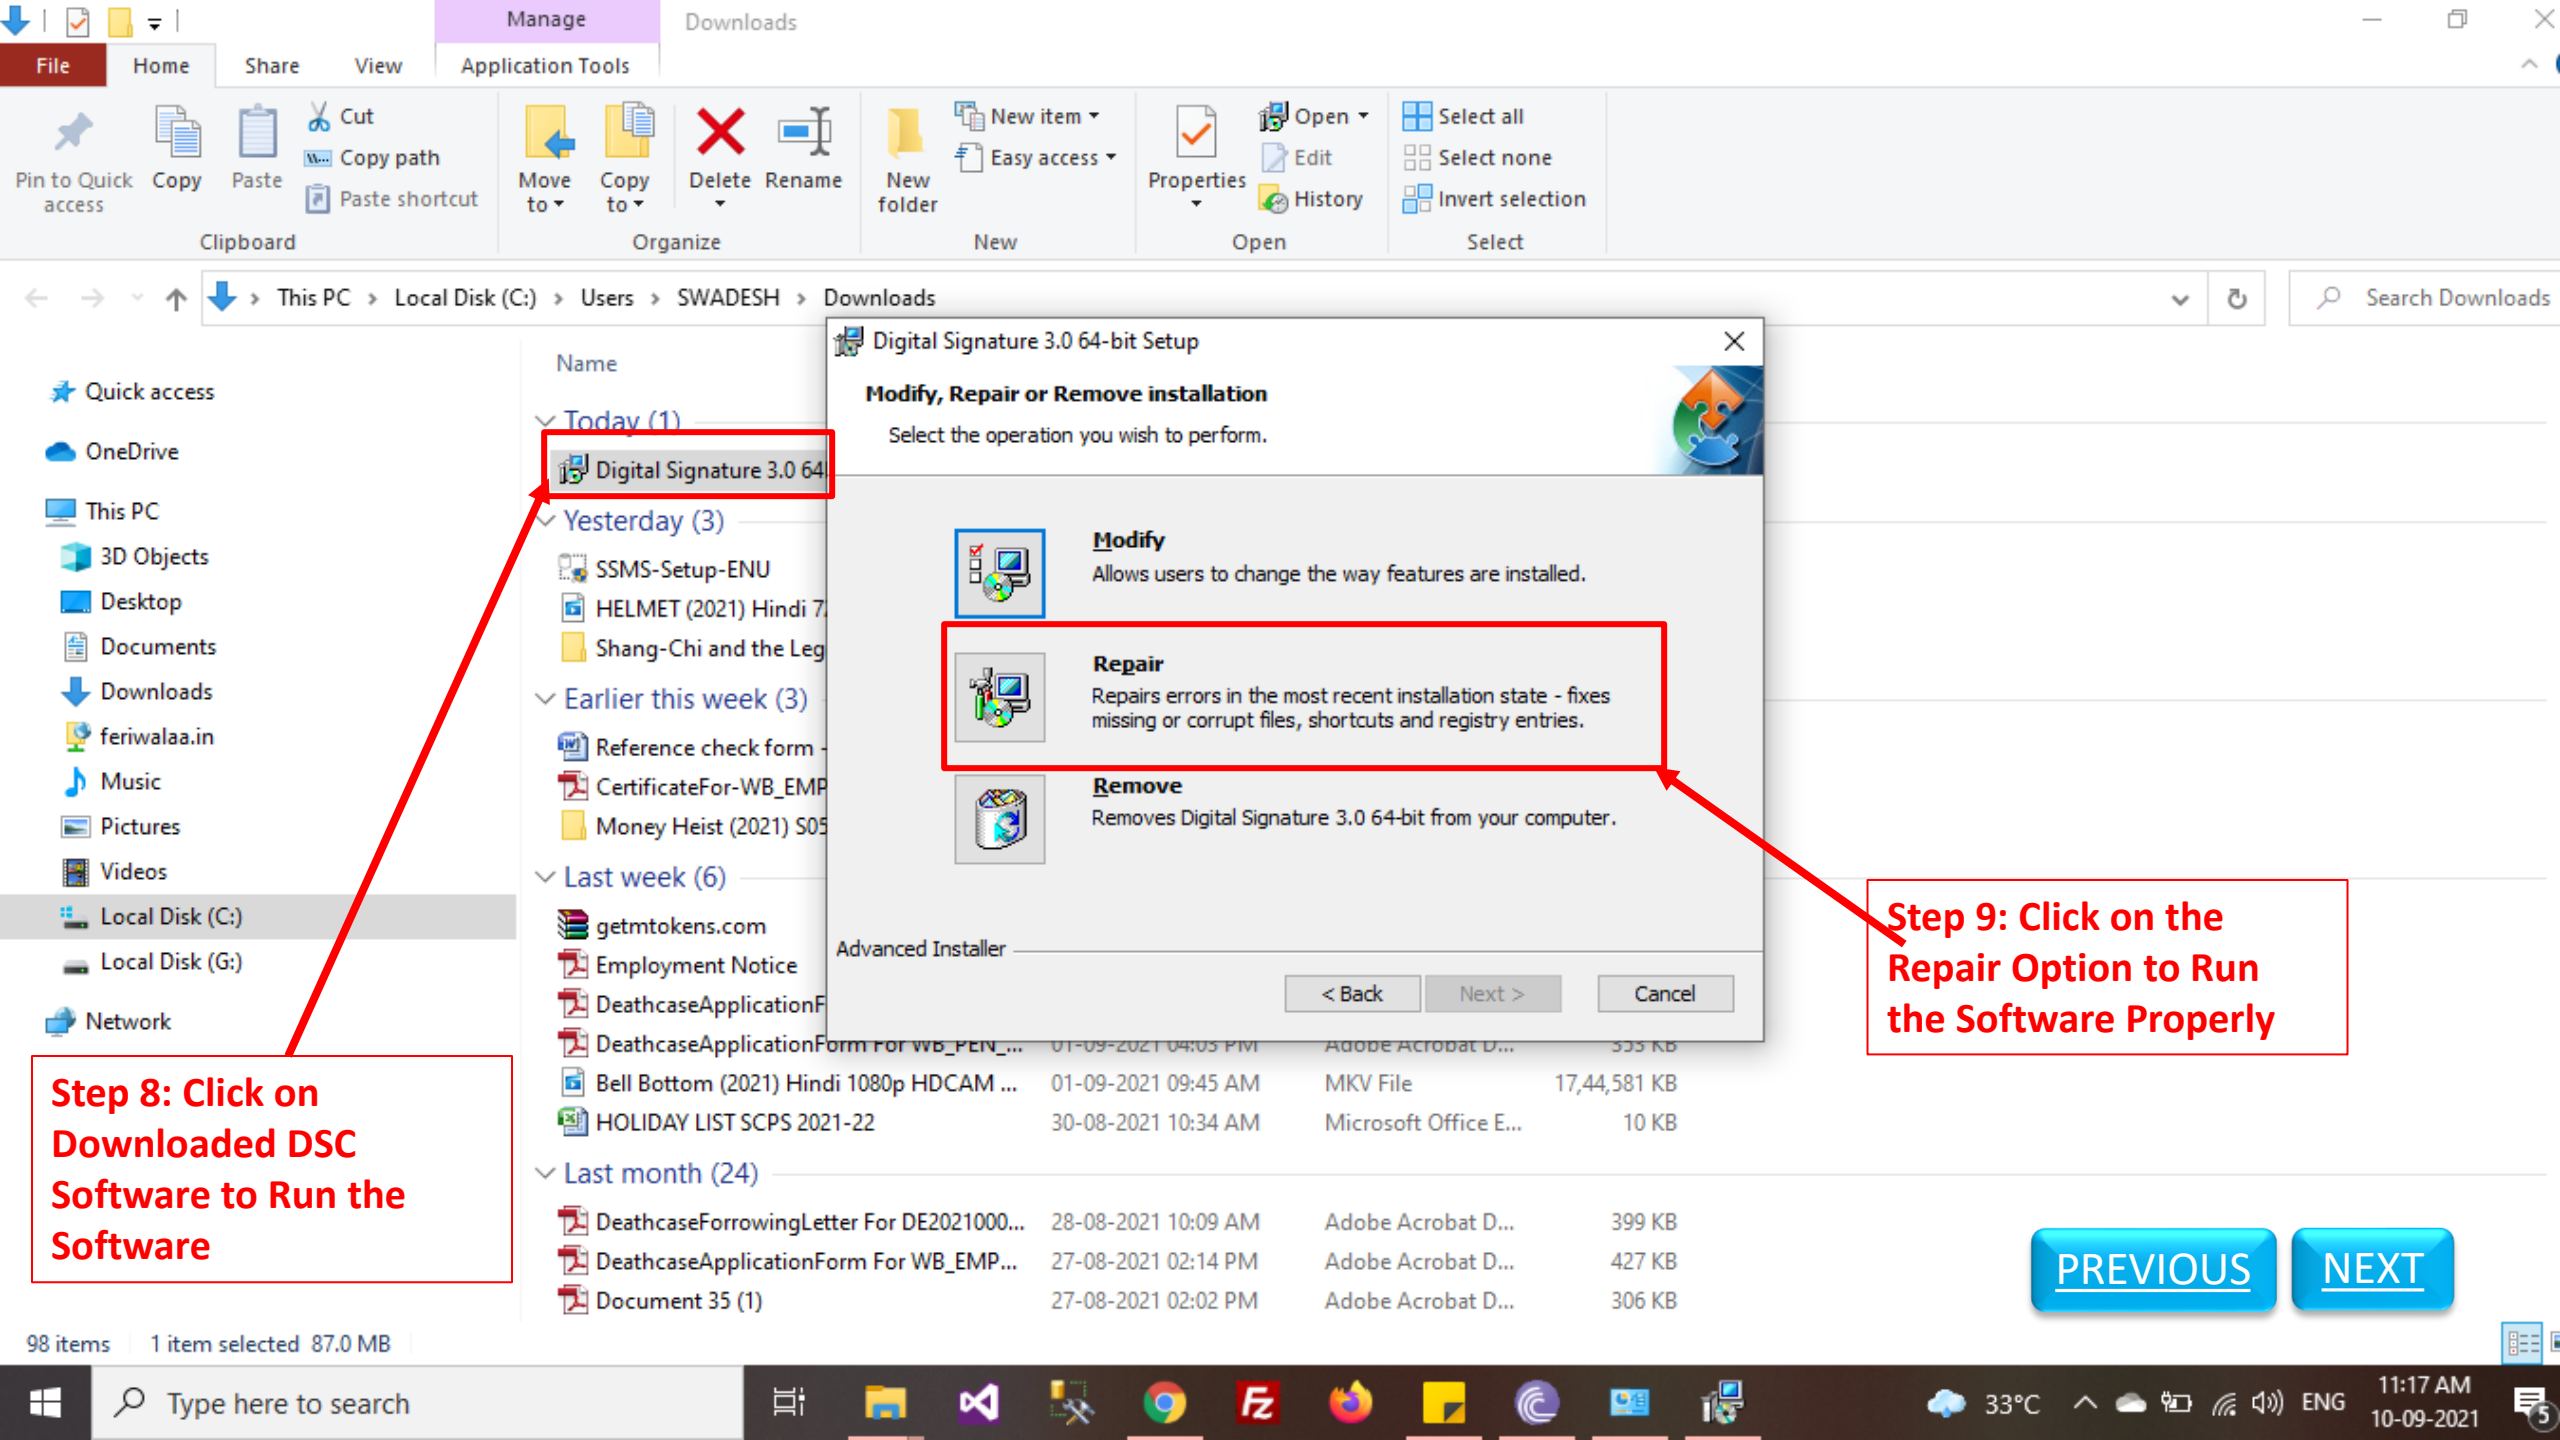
Manage
Downloads
File
Home
Share
View
Application Tools

Pin to Quick access
Copy
Paste
Cut
Copy path
Paste shortcut
Clipboard
Move to
Copy to
Delete
Rename
Organize
New folder
New item
Easy access
New
Properties
Open
Edit
History
Open
Select all
Select none
Invert selection
Select

This PC › Local Disk (C:) › Users › SWADESH › Downloads
Search Downloads

Quick access
OneDrive
This PC
3D Objects
Desktop
Documents
Downloads
feriwalaa.in
Music
Pictures
Videos
Local Disk (C:)
Local Disk (G:)
Network

Name
Today (1)
Digital Signature 3.0 64
Yesterday (3)
SSMS-Setup-ENU
HELMET (2021) Hindi 7
Shang-Chi and the Leg
Earlier this week (3)
Reference check form
CertificateFor-WB_EMP
Money Heist (2021) S05
Last week (6)
getmtokens.com
Employment Notice
DeathcaseApplicationF
DeathcaseApplicationForm For WB_PEN_... 01-09-2021 04:03 PM Adobe Acrobat D... 353 KB
Bell Bottom (2021) Hindi 1080p HDCAM ... 01-09-2021 09:45 AM MKV File 17,44,581 KB
HOLIDAY LIST SCPS 2021-22 30-08-2021 10:34 AM Microsoft Office E... 10 KB
Last month (24)
DeathcaseForrowingLetter For DE2021000... 28-08-2021 10:09 AM Adobe Acrobat D... 399 KB
DeathcaseApplicationForm For WB_EMP... 27-08-2021 02:14 PM Adobe Acrobat D... 427 KB
Document 35 (1) 27-08-2021 02:02 PM Adobe Acrobat D... 306 KB

Digital Signature 3.0 64-bit Setup
Modify, Repair or Remove installation
Select the operation you wish to perform.
Modify
Allows users to change the way features are installed.
Repair
Repairs errors in the most recent installation state - fixes missing or corrupt files, shortcuts and registry entries.
Remove
Removes Digital Signature 3.0 64-bit from your computer.
Advanced Installer
< Back
Next >
Cancel

Step 9: Click on the Repair Option to Run the Software Properly

Step 8: Click on Downloaded DSC Software to Run the Software

PREVIOUS
NEXT

98 items 1 item selected 87.0 MB

Type here to search
33°C
ENG
11:17 AM
10-09-2021